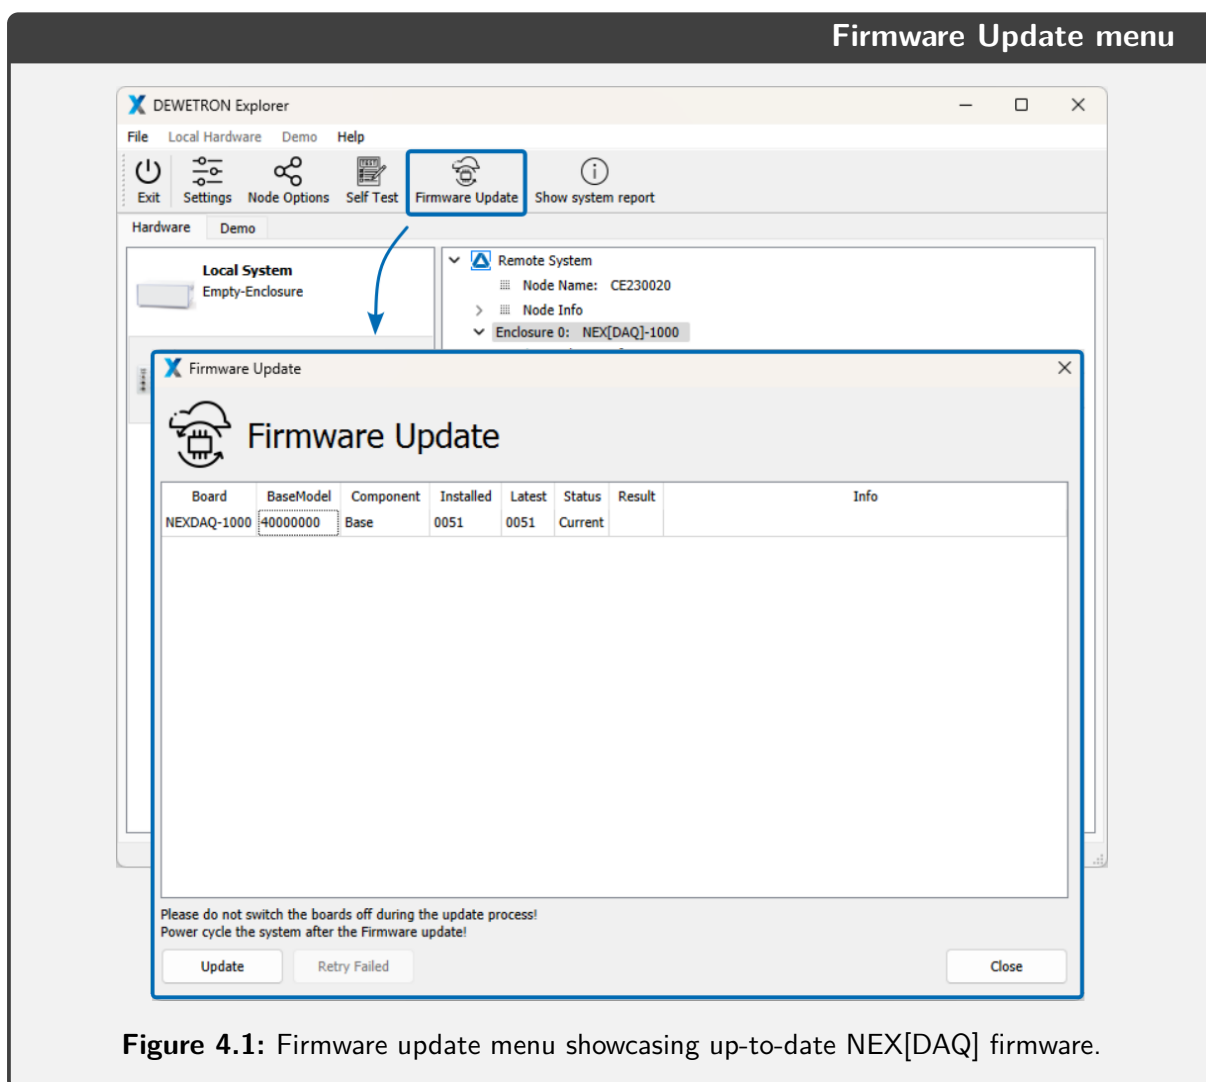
Firmware Update menu

DEWETRON Explorer

File Local Hardware Demo Help

Exit Settings Node Options Self Test Firmware Update Show system report

Hardware Demo

Local System
Empty-Enclosure

Remote System
Node Name: CE230020
Node Info
Enclosure 0: NEX[DAQ]-1000

Firmware Update

Firmware Update

| Board | BaseModel | Component | Installed | Latest | Status | Result | Info |
|---|---|---|---|---|---|---|---|
| NEXDAQ-1000 | 40000000 | Base | 0051 | 0051 | Current | | |

Please do not switch the boards off during the update process!
Power cycle the system after the Firmware update!

Update Retry Failed Close

Figure 4.1: Firmware update menu showcasing up-to-date NEX[DAQ] firmware.